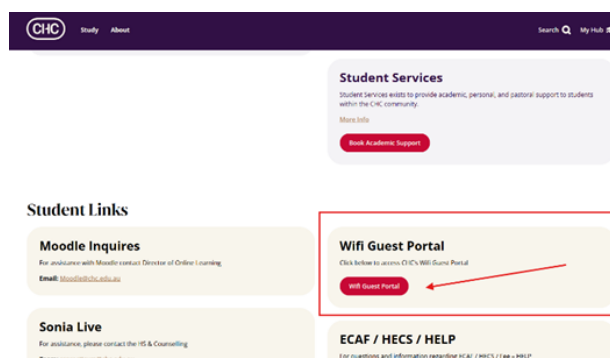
CHC Study About Search My Hub

Student Services

Student Services exists to provide academic, personal, and pastoral support to students within the CHC community.

More Info

Book Academic Support

Student Links

Moodle Inquires

For assistance with Moodle contact Director of Online Learning

Email: Moodle@chc.edu.au

Wifi Guest Portal

Click below to access CHC's Wifi Guest Portal

Wifi Guest Portal

Sonia Live

For assistance, please contact the HS & Counselling

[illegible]

ECAF / HECS / HELP

For questions and information regarding ECAF / HECS / Fee - HELP